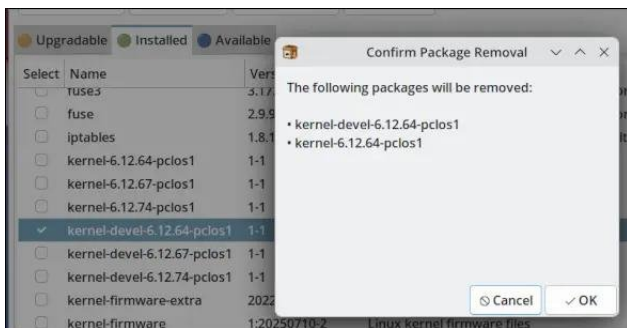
Upgradable Installed Available

Select Name Vers

fuse3 3.17.

fuse 2.9.9

iptables 1.8.1

kernel-6.12.64-pclos1 1-1

kernel-6.12.67-pclos1 1-1

kernel-6.12.74-pclos1 1-1

kernel-devel-6.12.64-pclos1 1-1

kernel-devel-6.12.67-pclos1 1-1

kernel-devel-6.12.74-pclos1 1-1

kernel-firmware-extra 2022

kernel-firmware 1:20250710-2 Linux kernel firmware files

Confirm Package Removal

The following packages will be removed:

• kernel-devel-6.12.64-pclos1
• kernel-6.12.64-pclos1

Cancel OK